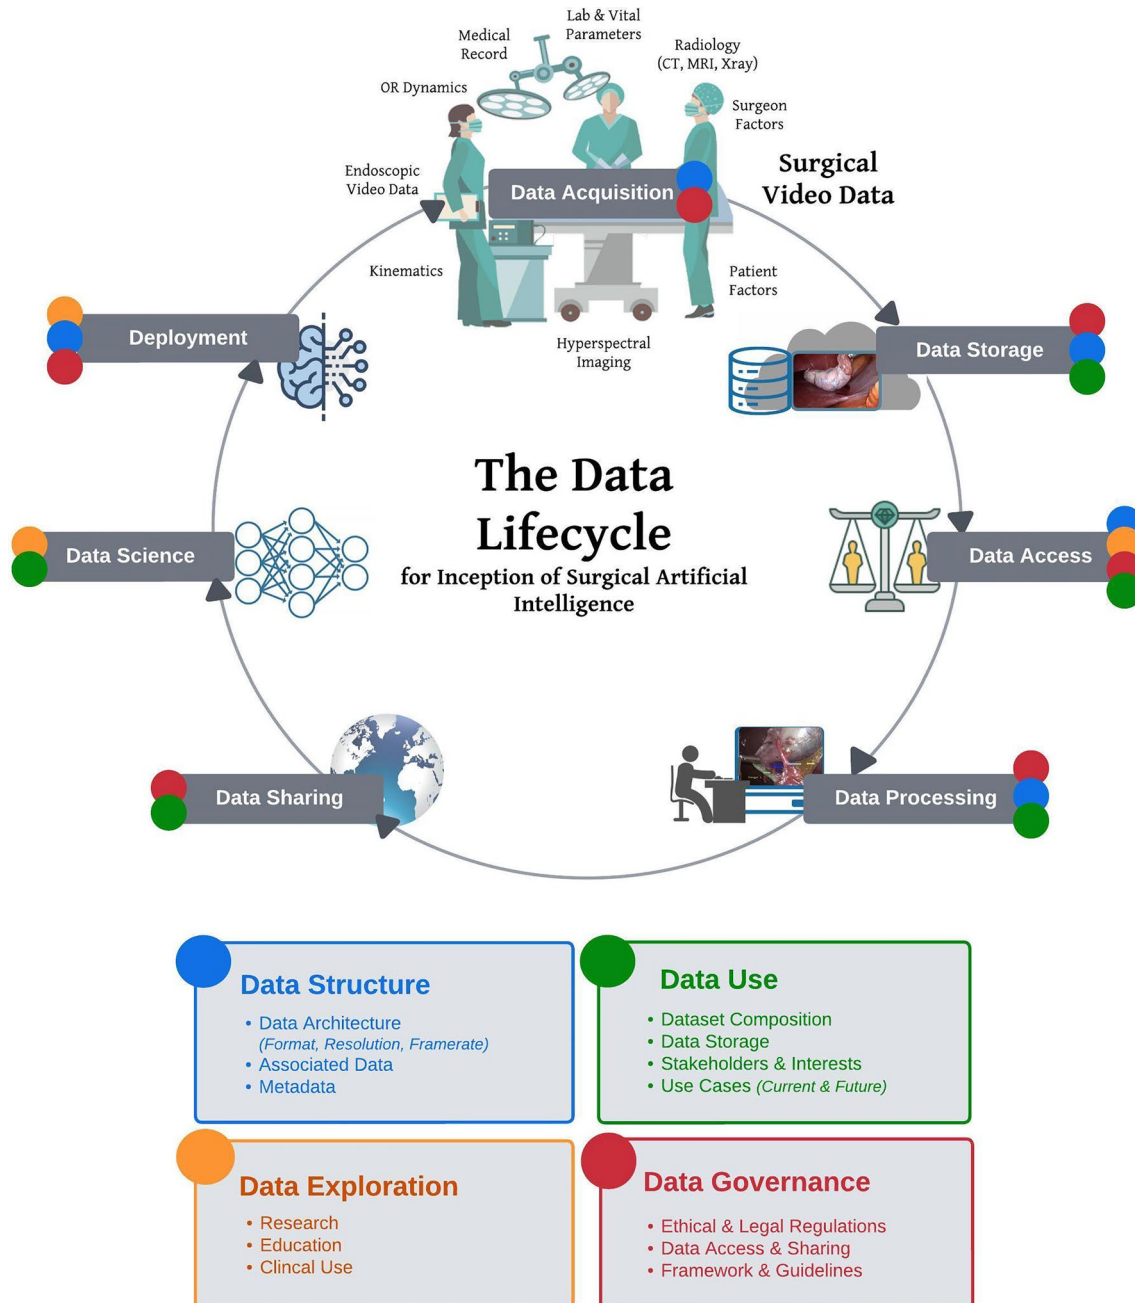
Lab & Vital Parameters

Medical Record

Radiology (CT, MRI, Xray)

OR Dynamics

Surgeon Factors

Endoscopic Video Data

Data Acquisition

Surgical Video Data

Kinematics

Patient Factors

Hyperspectral Imaging

Deployment

Data Storage

The Data Lifecycle

for Inception of Surgical Artificial Intelligence

Data Science

Data Access

Data Sharing

Data Processing

Data Structure
• Data Architecture (Format, Resolution, Framerate)
• Associated Data
• Metadata

Data Use
• Dataset Composition
• Data Storage
• Stakeholders & Interests
• Use Cases (Current & Future)

Data Exploration
• Research
• Education
• Clincal Use

Data Governance
• Ethical & Legal Regulations
• Data Access & Sharing
• Framework & Guidelines